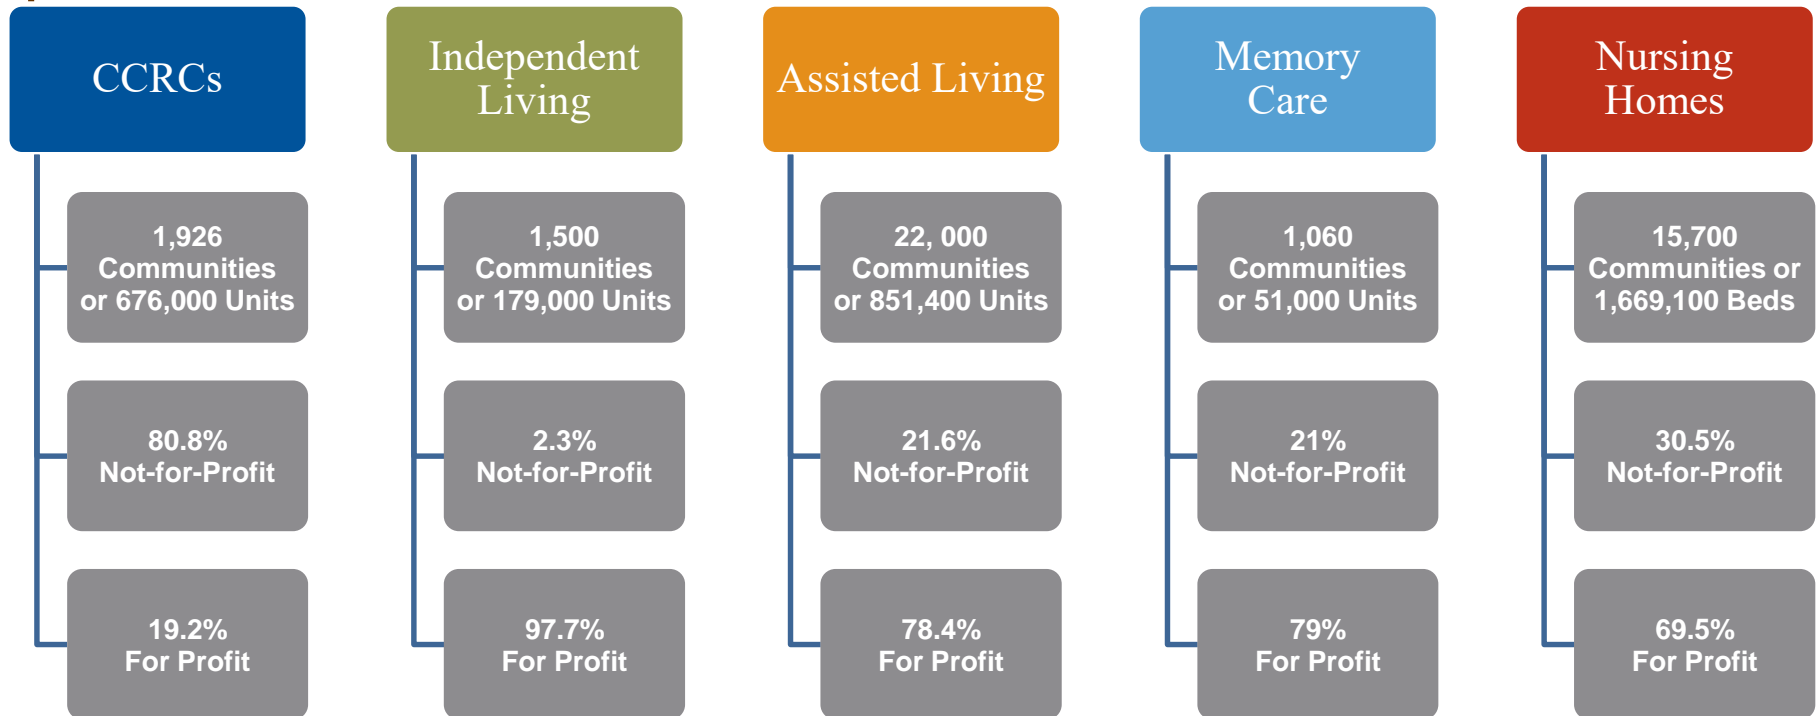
CCRCs

1,926 Communities or 676,000 Units

80.8% Not-for-Profit

19.2% For Profit

Independent Living

1,500 Communities or 179,000 Units

2.3% Not-for-Profit

97.7% For Profit

Assisted Living

22, 000 Communities or 851,400 Units

21.6% Not-for-Profit

78.4% For Profit

Memory Care

1,060 Communities or 51,000 Units

21% Not-for-Profit

79% For Profit

Nursing Homes

15,700 Communities or 1,669,100 Beds

30.5% Not-for-Profit

69.5% For Profit